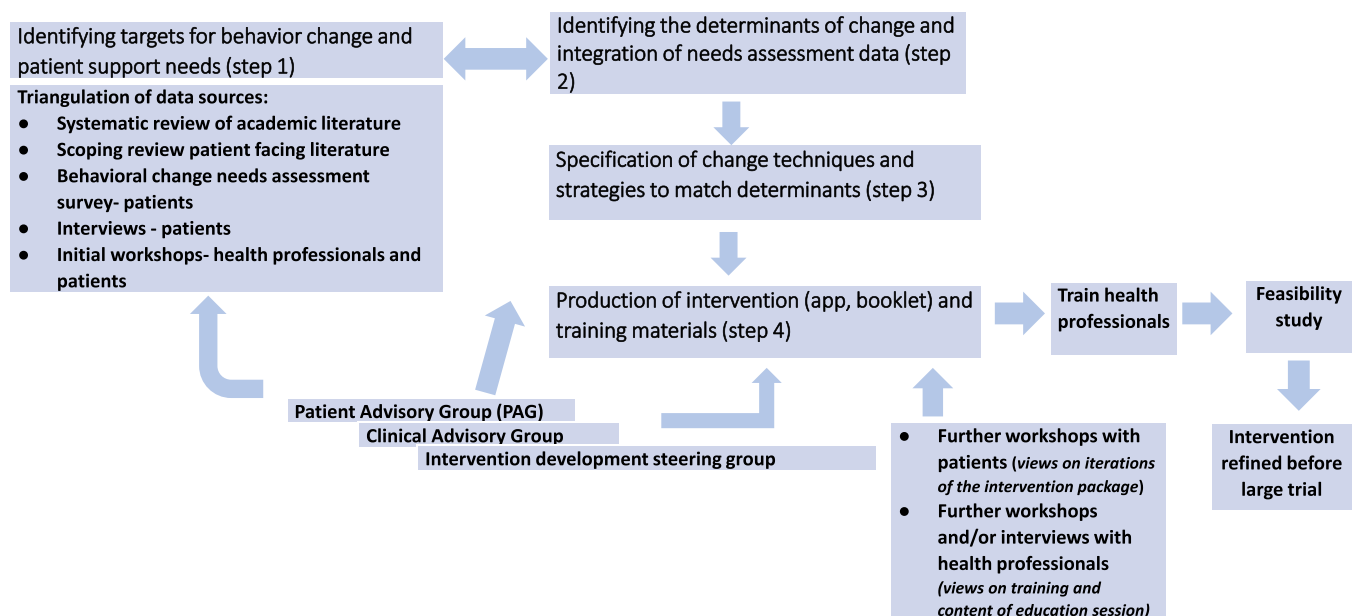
Identifying targets for behavior change and patient support needs (step 1)

Triangulation of data sources:
● Systematic review of academic literature
● Scoping review patient facing literature
● Behavioral change needs assessment survey- patients
● Interviews - patients
● Initial workshops- health professionals and patients

Identifying the determinants of change and integration of needs assessment data (step 2)

Specification of change techniques and strategies to match determinants (step 3)

Production of intervention (app, booklet) and training materials (step 4)

Train health professionals

Feasibility study

Intervention refined before large trial

Patient Advisory Group (PAG)

Clinical Advisory Group

Intervention development steering group

● Further workshops with patients (views on iterations of the intervention package)
● Further workshops and/or interviews with health professionals (views on training and content of education session)